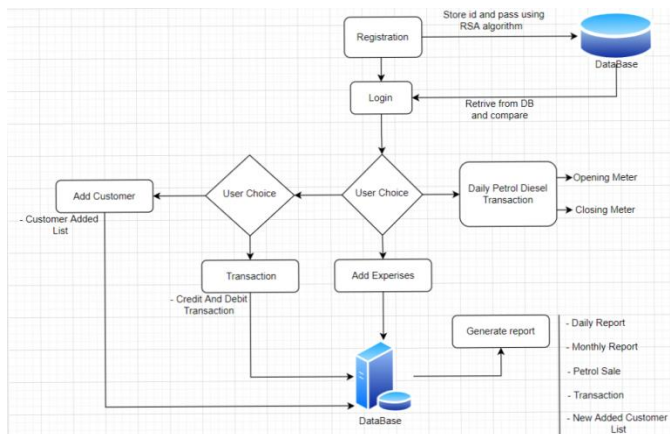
Registration

Store id and pass using RSA algorithm

DataBase

Login

Retrive from DB and compare

Add Customer

- Customer Added List

User Choice

User Choice

Daily Petrol Diesel Transaction

Opening Meter

Closing Meter

Transaction

- Credit And Debit Transaction

Add Experises

Generate report

DataBase

- Daily Report

- Monthly Report

- Petrol Sale

- Transaction

- New Added Customer List